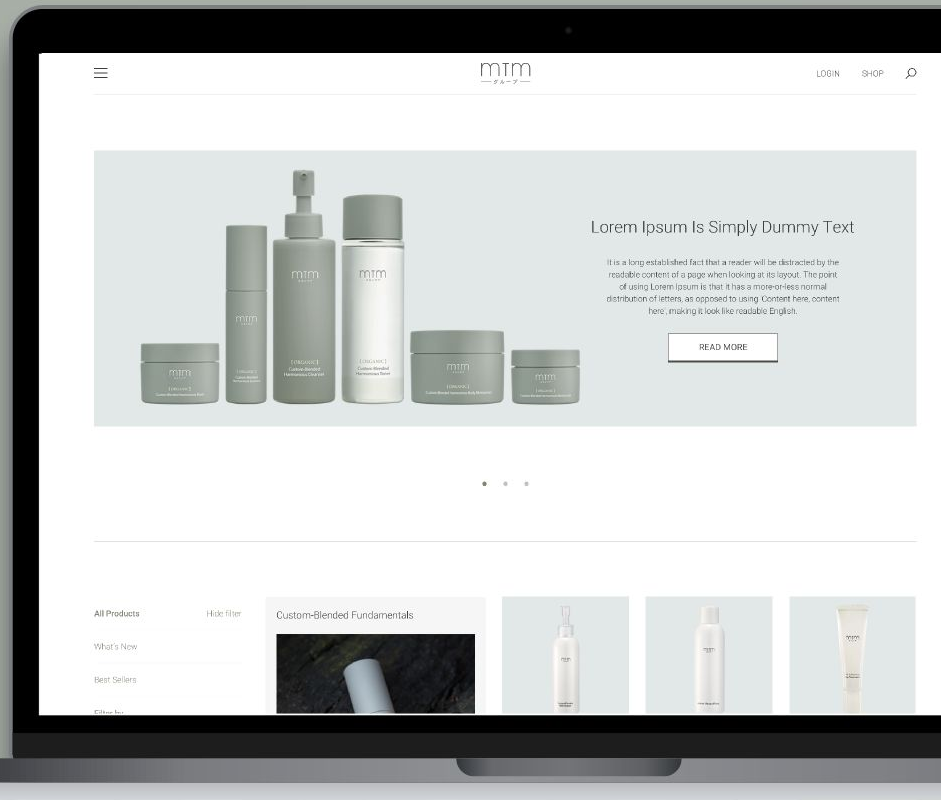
mtm
—グループ—

LOGIN SHOP

Lorem Ipsum Is Simply Dummy Text

It is a long established fact that a reader will be distracted by the readable content of a page when looking at its layout. The point of using Lorem Ipsum is that it has a more-or-less normal distribution of letters, as opposed to using 'Content here, content here', making it look like readable English.

READ MORE

mtm

mtm

mtm

mtm

mtm

mtm

[ORGANIC]

[ORGANIC]

[ORGANIC]

[ORGANIC]

All Products

Hide filter

What's New

Best Sellers

Filter by

Custom-Blended Fundamentals